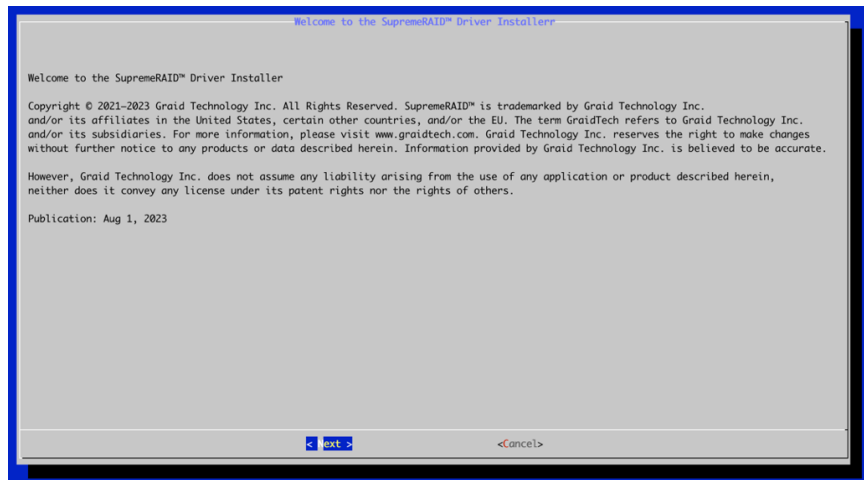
Welcome to the SupremeRAID™ Driver Installerr

Welcome to the SupremeRAID™ Driver Installer

Copyright © 2021-2023 Graid Technology Inc. All Rights Reserved. SupremeRAID™ is trademarked by Graid Technology Inc. and/or its affiliates in the United States, certain other countries, and/or the EU. The term GraidTech refers to Graid Technology Inc. and/or its subsidiaries. For more information, please visit www.graidtech.com. Graid Technology Inc. reserves the right to make changes without further notice to any products or data described herein. Information provided by Graid Technology Inc. is believed to be accurate.

However, Graid Technology Inc. does not assume any liability arising from the use of any application or product described herein, neither does it convey any license under its patent rights nor the rights of others.

Publication: Aug 1, 2023

< Next >

<Cancel>